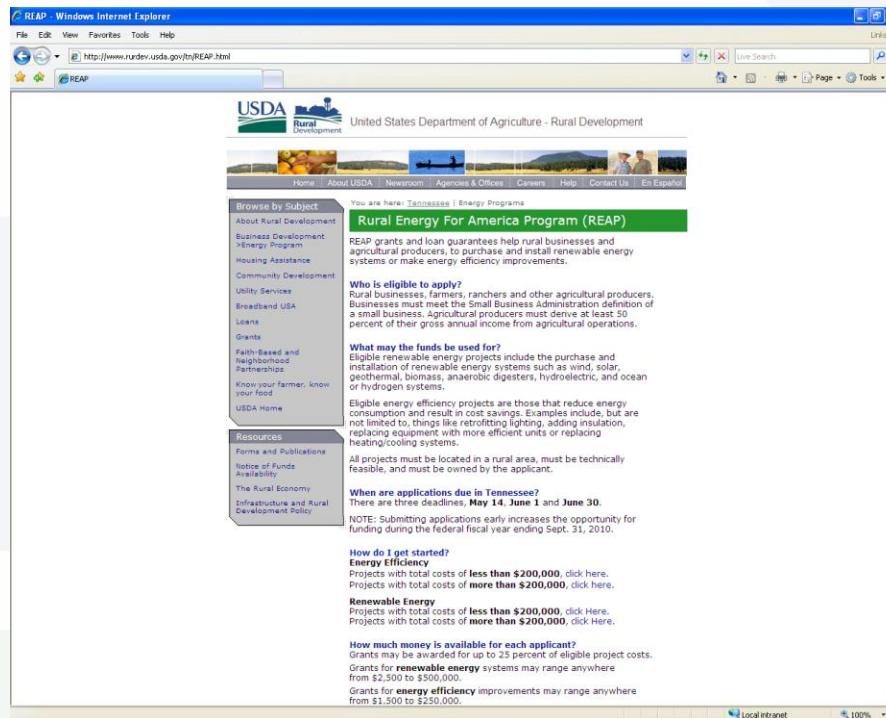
REAP - Windows Internet Explorer

File Edit View Favorites Tools Help

http://www.rurdev.usda.gov/tn/REAP.html

Live Search

REAP

Page Tools

USDA Rural Development

United States Department of Agriculture - Rural Development

Home | About USDA | Newsroom | Agencies & Offices | Careers | Help | Contact Us | En Español

Browse by Subject

About Rural Development

Business Development >Energy Program

Housing Assistance

Community Development

Utility Services

Broadband USA

Loans

Grants

Faith-Based and Neighborhood Partnerships

Know your farmer, know your food

USDA Home

Resources

Forms and Publications

Notice of Funds Availability

The Rural Economy

Infrastructure and Rural Development Policy

You are here: Tennessee | Energy Programs

Rural Energy For America Program (REAP)

REAP grants and loan guarantees help rural businesses and agricultural producers, to purchase and install renewable energy systems or make energy efficiency improvements.

Who is eligible to apply?
Rural businesses, farmers, ranchers and other agricultural producers. Businesses must meet the Small Business Administration definition of a small business. Agricultural producers must derive at least 50 percent of their gross annual income from agricultural operations.

What may the funds be used for?
Eligible renewable energy projects include the purchase and installation of renewable energy systems such as wind, solar, geothermal, biomass, anaerobic digesters, hydroelectric, and ocean or hydrogen systems.

Eligible energy efficiency projects are those that reduce energy consumption and result in cost savings. Examples include, but are not limited to, things like retrofitting lighting, adding insulation, replacing equipment with more efficient units or replacing heating/cooling systems.

All projects must be located in a rural area, must be technically feasible, and must be owned by the applicant.

When are applications due in Tennessee?
There are three deadlines, May 14, June 1 and June 30.

NOTE: Submitting applications early increases the opportunity for funding during the federal fiscal year ending Sept. 31, 2010.

How do I get started?
Energy Efficiency
Projects with total costs of less than $200,000, click here.
Projects with total costs of more than $200,000, click here.

Renewable Energy
Projects with total costs of less than $200,000, click Here.
Projects with total costs of more than $200,000, click Here.

How much money is available for each applicant?
Grants may be awarded for up to 25 percent of eligible project costs.

Grants for renewable energy systems may range anywhere from $2,500 to $500,000.

Grants for energy efficiency improvements may range anywhere from $1,500 to $250,000.

Local intranet | 100%